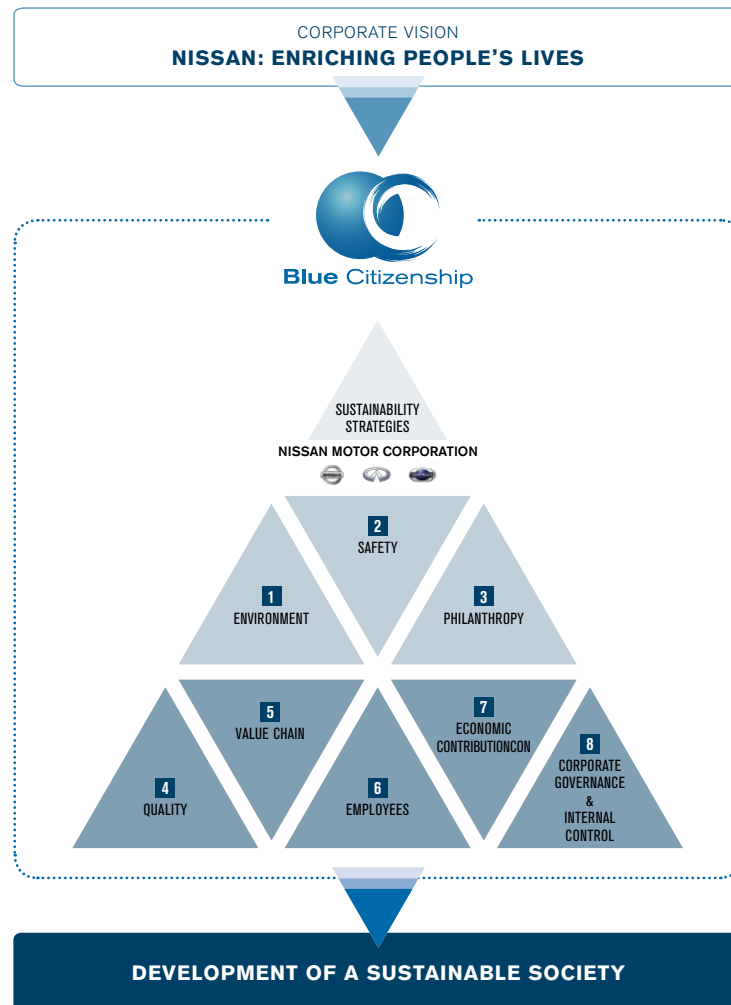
CORPORATE VISION
NISSAN: ENRICHING PEOPLE'S LIVES

Blue Citizenship

SUSTAINABILITY STRATEGIES

NISSAN MOTOR CORPORATION

2
SAFETY

1
ENVIRONMENT

3
PHILANTHROPY

5
VALUE CHAIN

7
ECONOMIC CONTRIBUTIONCON

4
QUALITY

6
EMPLOYEES

8
CORPORATE GOVERNANCE & INTERNAL CONTROL

DEVELOPMENT OF A SUSTAINABLE SOCIETY